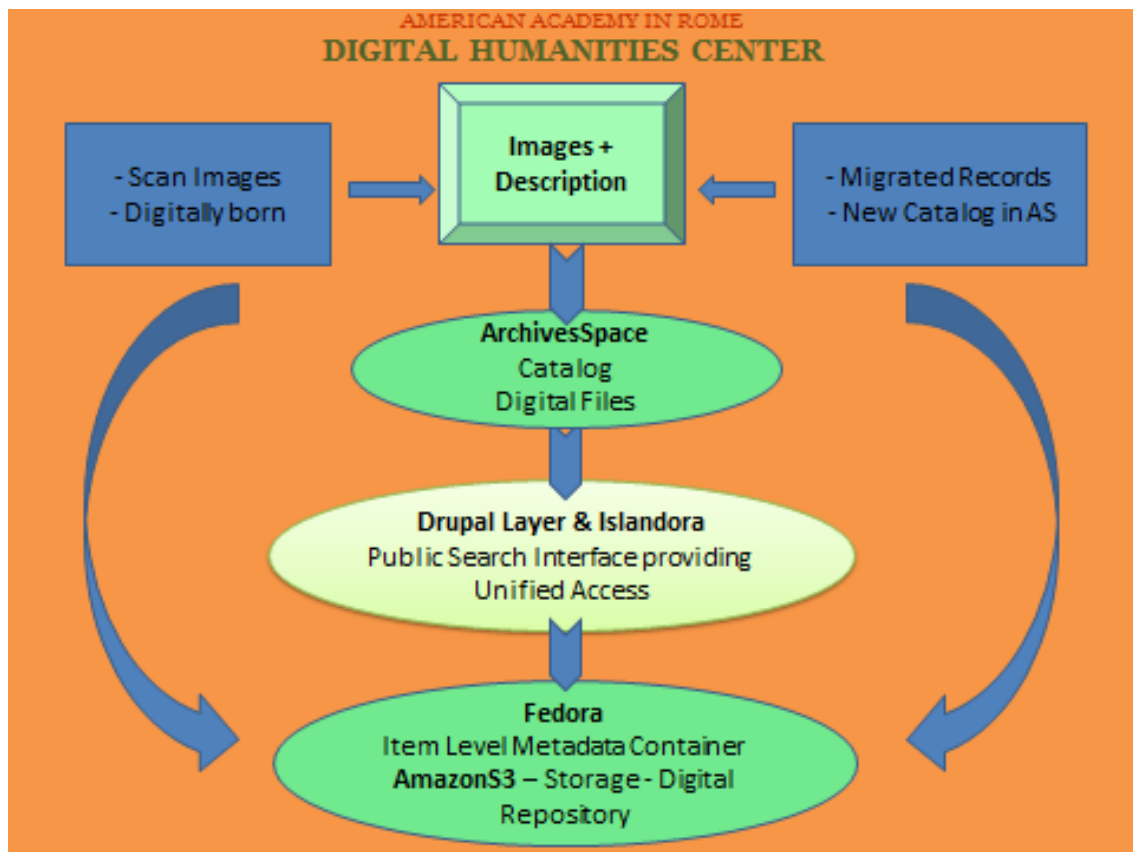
AMERICAN ACADEMY IN ROME
DIGITAL HUMANITIES CENTER

- Scan Images
- Digitally born

Images + Description

- Migrated Records
- New Catalog in AS

ArchivesSpace
Catalog
Digital Files

Drupal Layer & Islandora
Public Search Interface providing Unified Access

Fedora
Item Level Metadata Container
AmazonS3 – Storage - Digital Repository